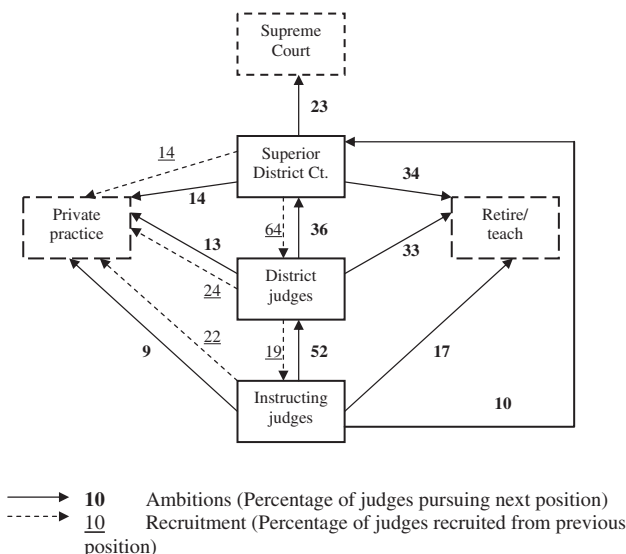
Supreme Court

23

14

Superior District Ct.

34

14

Private practice

64

36

Retire/ teach

13

33

24

District judges

22

19

52

9

17

10

Instructing judges

**10** Ambitions (Percentage of judges pursuing next position)
10 Recruitment (Percentage of judges recruited from previous position)